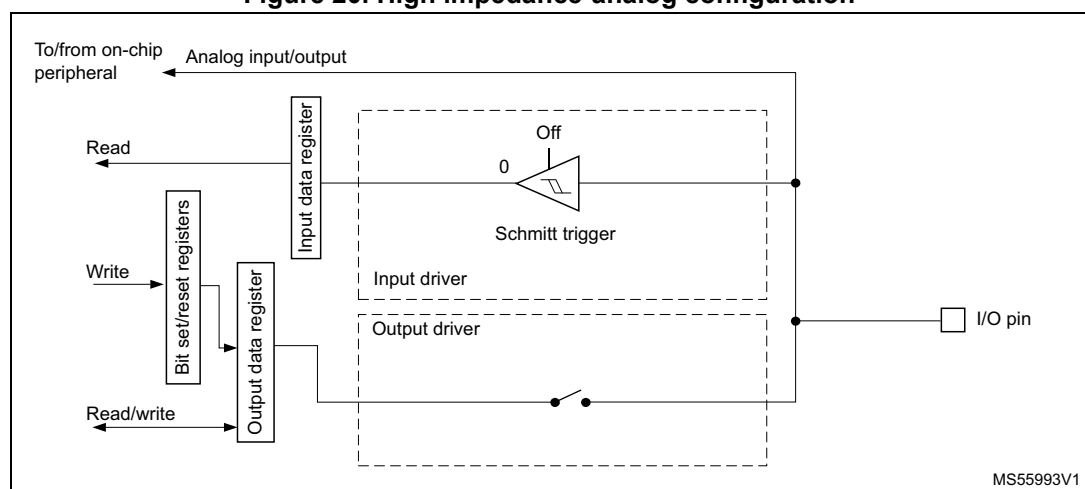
Figure 20. High impedance-analog configuration

To/from on-chip peripheral

Analog input/output

Read

Input data register

Off

0

Schmitt trigger

Bit set/reset registers

Write

Output data register

Input driver

Output driver

I/O pin

Read/write

MS55993V1